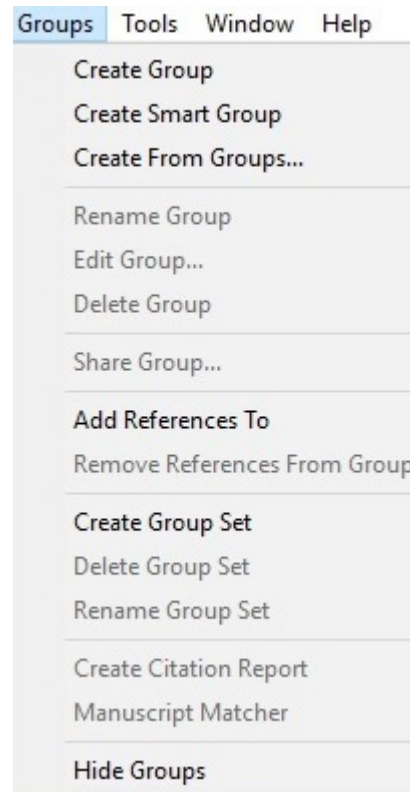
Groups Tools Window Help

Create Group
Create Smart Group
Create From Groups...

Rename Group
Edit Group...
Delete Group

Share Group...

Add References To
Remove References From Group

Create Group Set
Delete Group Set
Rename Group Set

Create Citation Report
Manuscript Matcher

Hide Groups